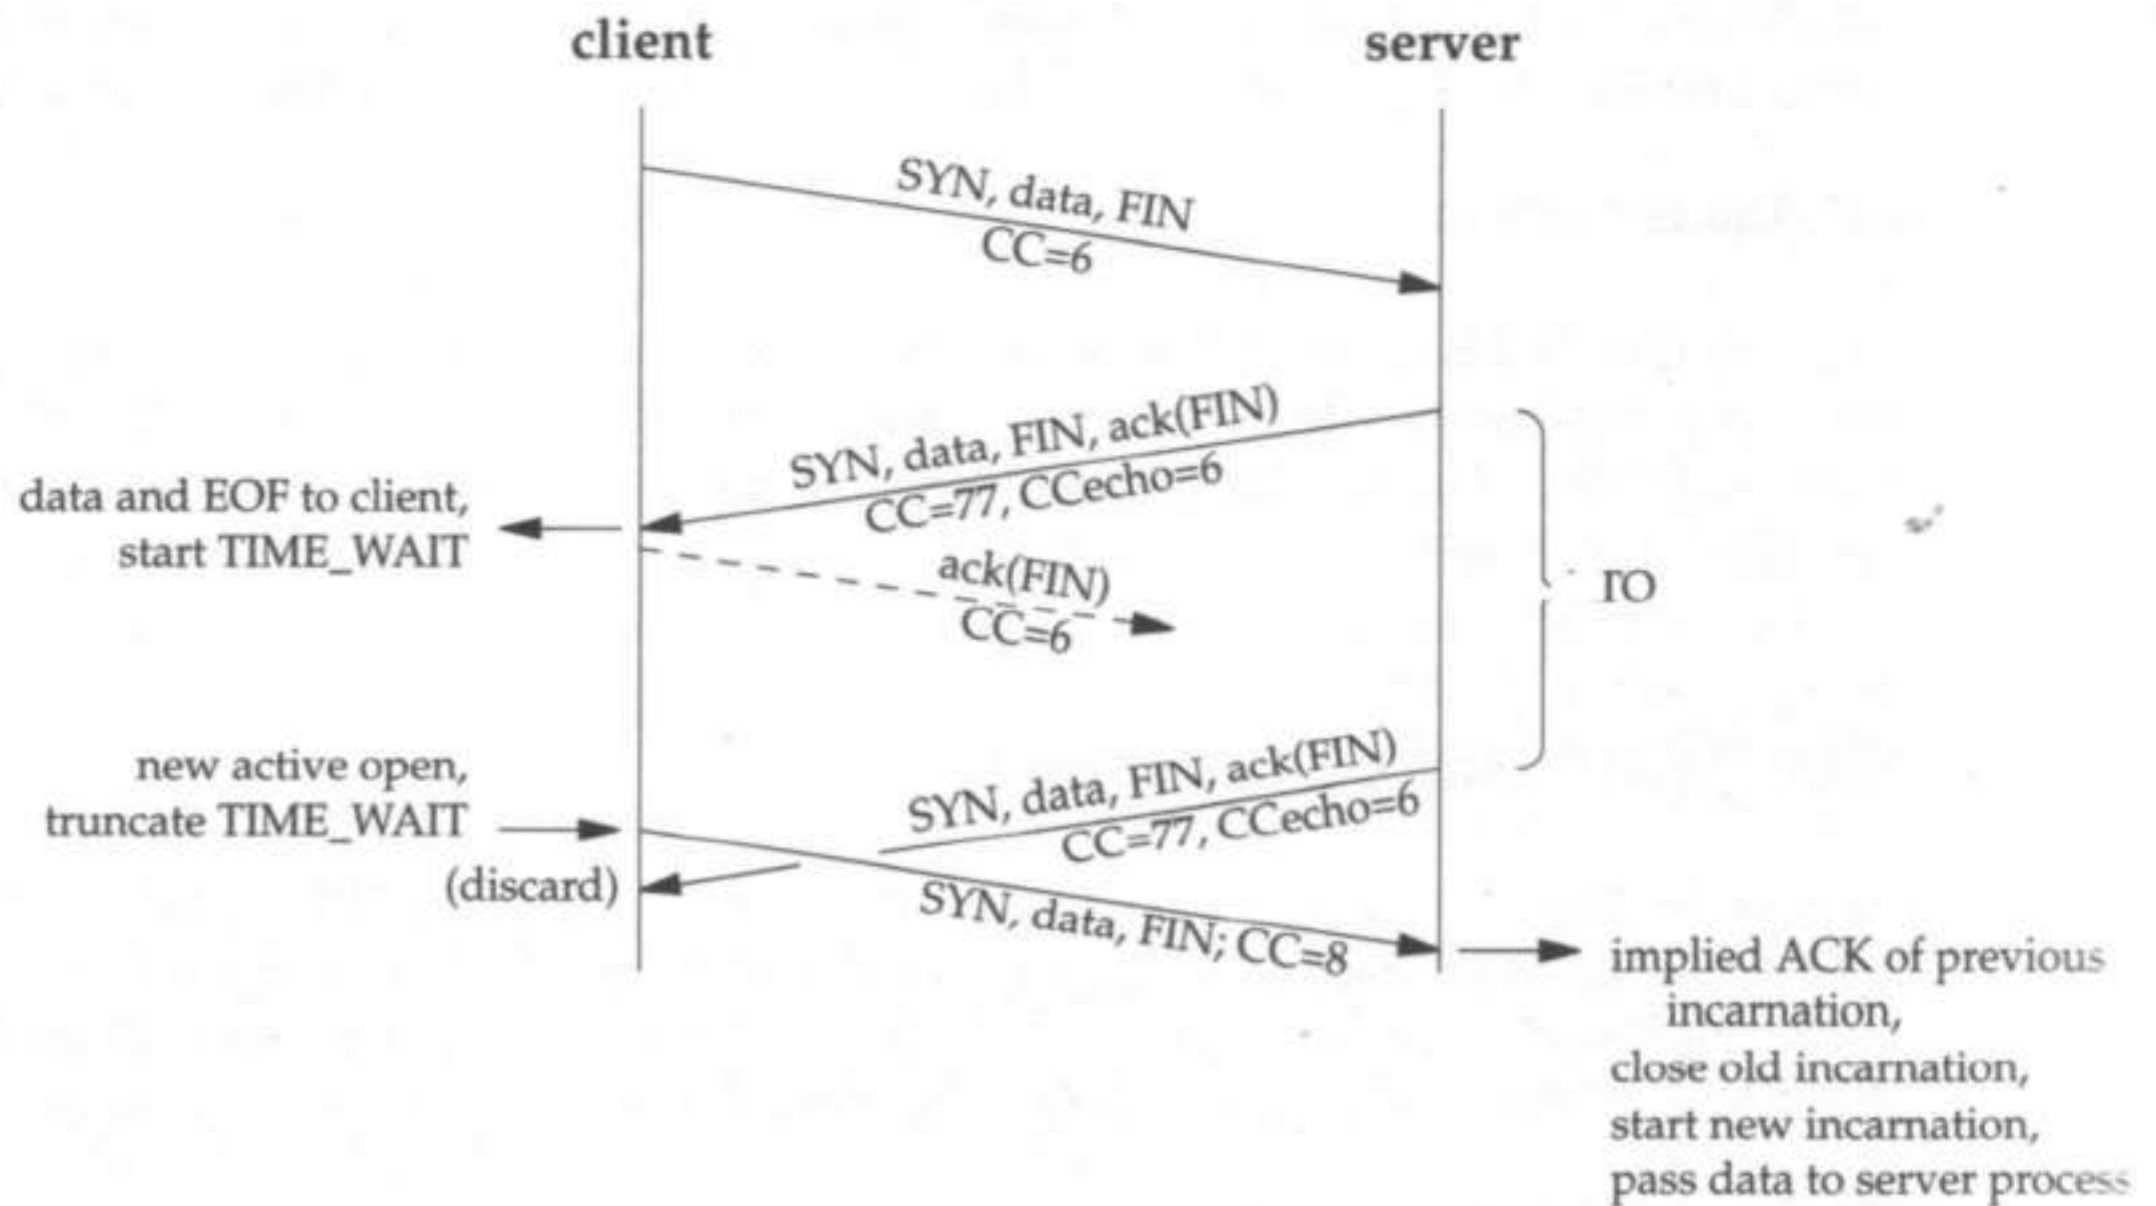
client

server

SYN, data, FIN
CC=6

SYN, data, FIN, ack(FIN)
CC=77, CCecho=6

data and EOF to client,
start TIME_WAIT

ack(FIN)
CC=6

RTO

new active open,
truncate TIME_WAIT

SYN, data, FIN, ack(FIN)
CC=77, CCecho=6

(discard)

SYN, data, FIN; CC=8

implied ACK of previous incarnation,
close old incarnation,
start new incarnation,
pass data to server process